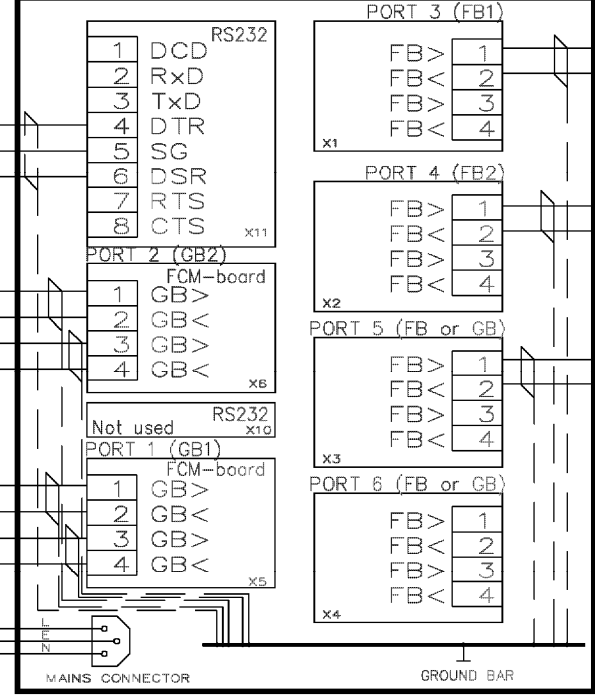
RS232

| | |
|---|---|
| 1 | DCD |
| 2 | RxD |
| 3 | TxD |
| 4 | DTR |
| 5 | SG |
| 6 | DSR |
| 7 | RTS |
| 8 | CTS |

X11

PORT 2 (GB2)

FCM-board

| | |
|---|---|
| 1 | GB> |
| 2 | GB< |
| 3 | GB> |
| 4 | GB< |

X6

Not used RS232 X10

PORT 1 (GB1)

FCM-board

| | |
|---|---|
| 1 | GB> |
| 2 | GB< |
| 3 | GB> |
| 4 | GB< |

X5

L E N

MAINS CONNECTOR

PORT 3 (FB1)

| | |
|---|---|
| FB> | 1 |
| FB< | 2 |
| FB> | 3 |
| FB< | 4 |

X1

PORT 4 (FB2)

| | |
|---|---|
| FB> | 1 |
| FB< | 2 |
| FB> | 3 |
| FB< | 4 |

X2

PORT 5 (FB or GB)

| | |
|---|---|
| FB> | 1 |
| FB< | 2 |
| FB> | 3 |
| FB< | 4 |

X3

PORT 6 (FB or GB)

| | |
|---|---|
| FB> | 1 |
| FB< | 2 |
| FB> | 3 |
| FB< | 4 |

X4

GROUND BAR